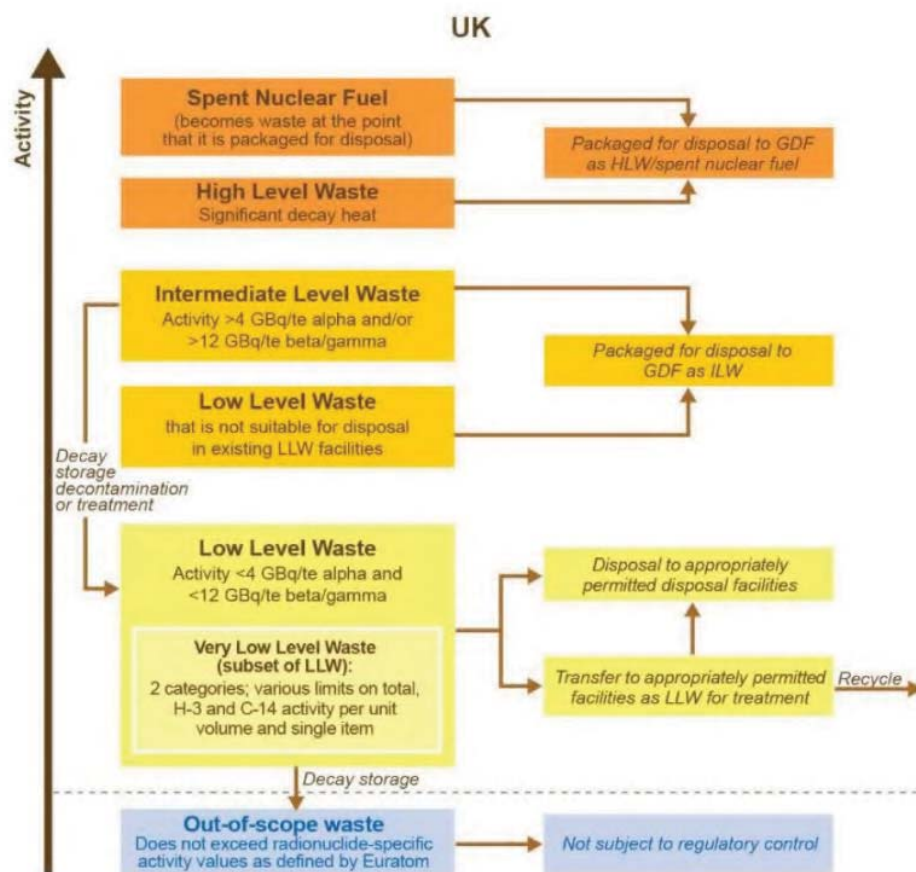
UK

Activity

Spent Nuclear Fuel
(becomes waste at the point that it is packaged for disposal)

Packaged for disposal to GDF as HLW/spent nuclear fuel

High Level Waste
Significant decay heat

Intermediate Level Waste
Activity >4 GBq/te alpha and/or >12 GBq/te beta/gamma

Packaged for disposal to GDF as ILW

Low Level Waste
that is not suitable for disposal in existing LLW facilities

Decay storage decontamination or treatment

Low Level Waste
Activity <4 GBq/te alpha and <12 GBq/te beta/gamma

Very Low Level Waste (subset of LLW):
2 categories; various limits on total, H-3 and C-14 activity per unit volume and single item

Disposal to appropriately permitted disposal facilities

Transfer to appropriately permitted facilities as LLW for treatment

Recycle

Decay storage

Out-of-scope waste
Does not exceed radionuclide-specific activity values as defined by Euratom

Not subject to regulatory control